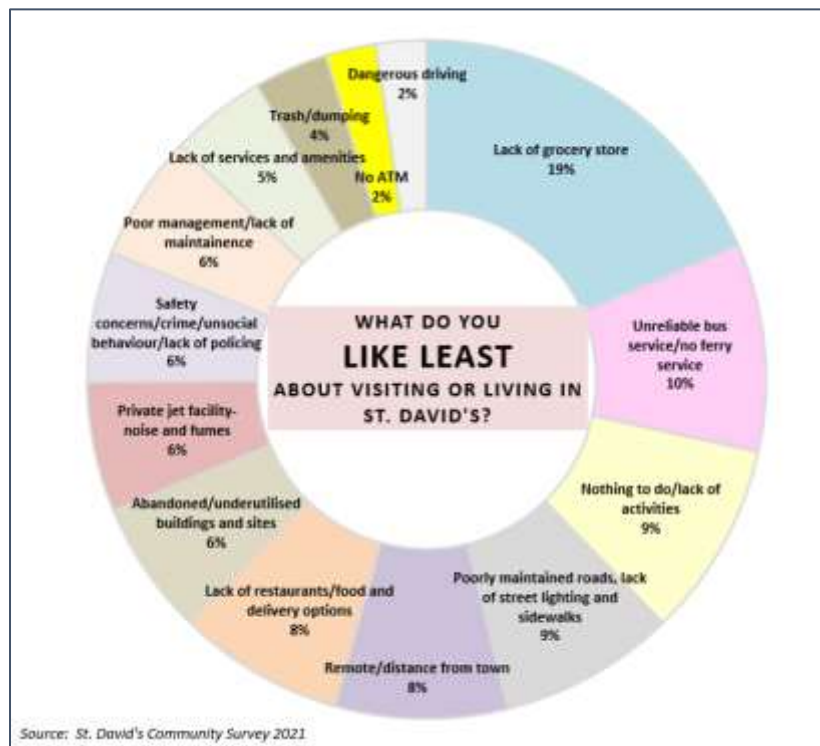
WHAT DO YOU
LIKE LEAST
ABOUT VISITING OR LIVING IN
ST. DAVID'S?

Dangerous driving
2%

Lack of grocery store
19%

Unreliable bus service/no ferry service
10%

Nothing to do/lack of activities
9%

Poorly maintained roads, lack of street lighting and sidewalks
9%

Remote/distance from town
8%

Lack of restaurants/food and delivery options
8%

Abandoned/underutilised buildings and sites
6%

Private jet facility-noise and fumes
6%

Safety concerns/crime/unsocial behaviour/lack of policing
6%

Poor management/lack of maintainence
6%

Lack of services and amenities
5%

Trash/dumping
4%

No ATM
2%

Source: St. David's Community Survey 2021